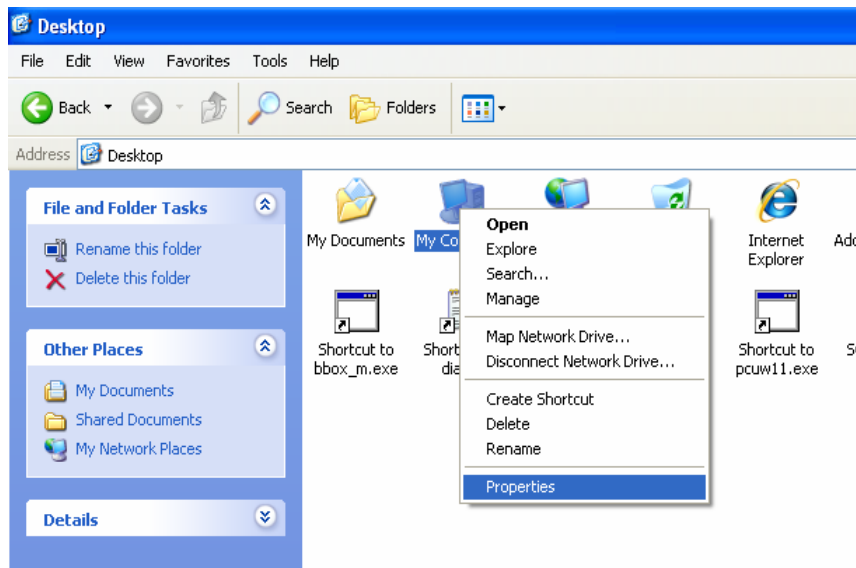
Desktop

File Edit View Favorites Tools Help

Back Search Folders

Address Desktop

File and Folder Tasks

Rename this folder
Delete this folder

Other Places

My Documents
Shared Documents
My Network Places

Details

My Documents
My Co

Open
Explore
Search...
Manage
Map Network Drive...
Disconnect Network Drive...
Create Shortcut
Delete
Rename
Properties

Internet Explorer
Ad

Shortcut to bbox_m.exe
Short dia
Shortcut to pcuw11.exe
S